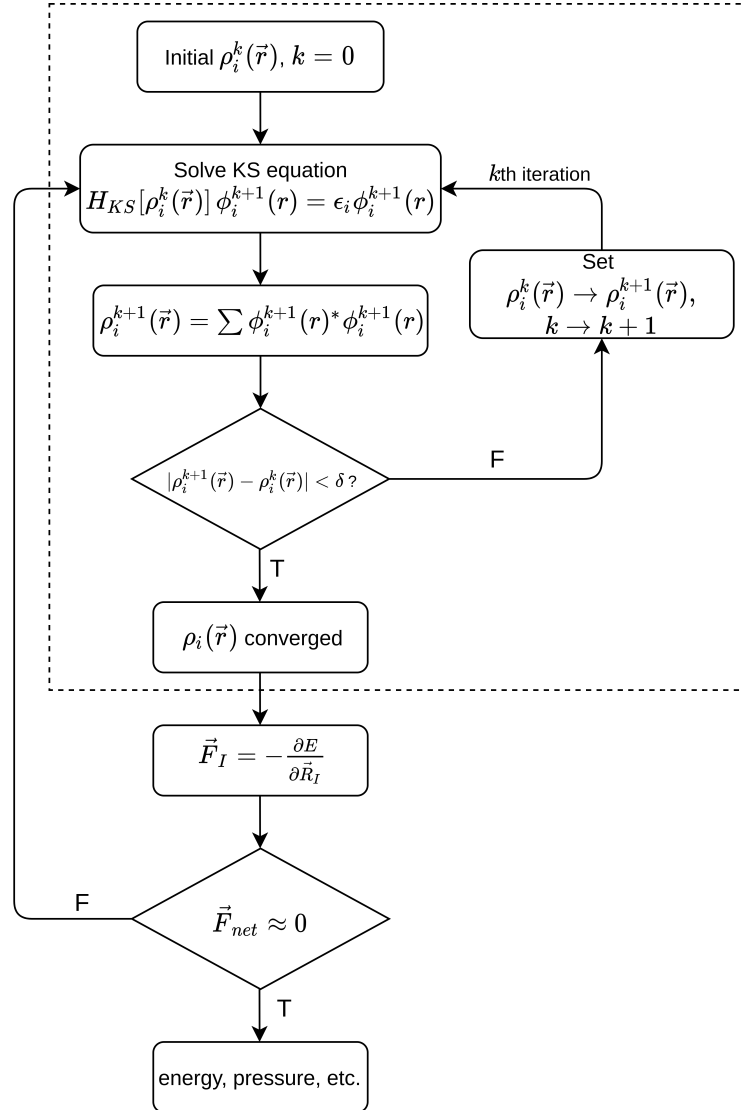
Initial $\rho_i^k(\vec{r})$, $k=0$

Solve KS equation
$H_{KS}[\rho_i^k(\vec{r})]\,\phi_i^{k+1}(r) = \epsilon_i \phi_i^{k+1}(r)$

$k$th iteration

Set
$\rho_i^k(\vec{r}) \rightarrow \rho_i^{k+1}(\vec{r})$,
$k \rightarrow k+1$

$\rho_i^{k+1}(\vec{r}) = \sum \phi_i^{k+1}(r)^* \phi_i^{k+1}(r)$

$|\rho_i^{k+1}(\vec{r}) - \rho_i^k(\vec{r})| < \delta$ ?

F

T

$\rho_i(\vec{r})$ converged

$\vec{F}_I = -\frac{\partial E}{\partial \vec{R}_I}$

F

$\vec{F}_{net} \approx 0$

T

energy, pressure, etc.